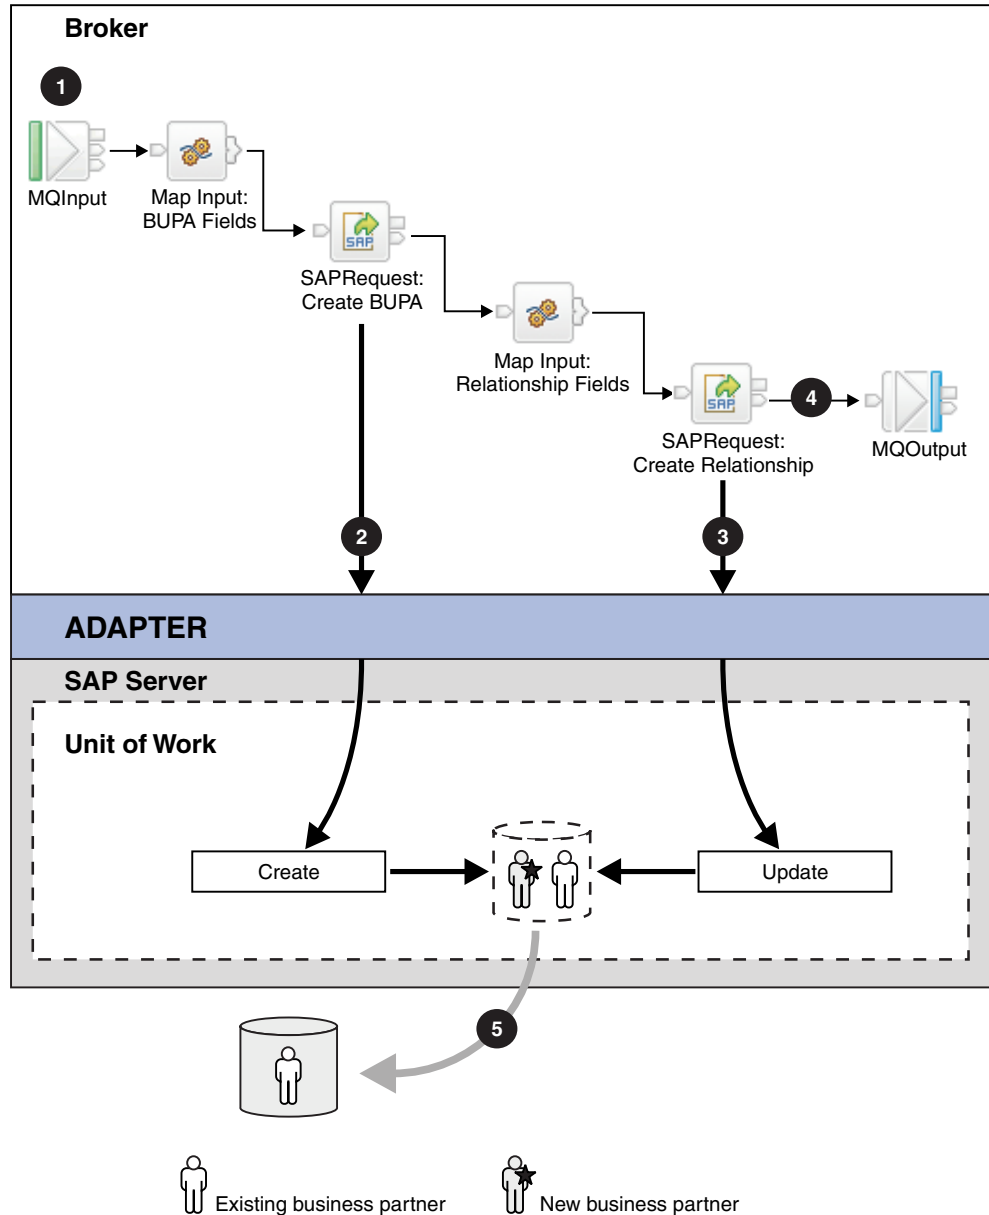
Broker

1

MQInput

Map Input: BUPA Fields

SAPRequest: Create BUPA

Map Input: Relationship Fields

SAPRequest: Create Relationship

4

MQOutput

2

3

ADAPTER

SAP Server

Unit of Work

Create

Update

5

Existing business partner

New business partner